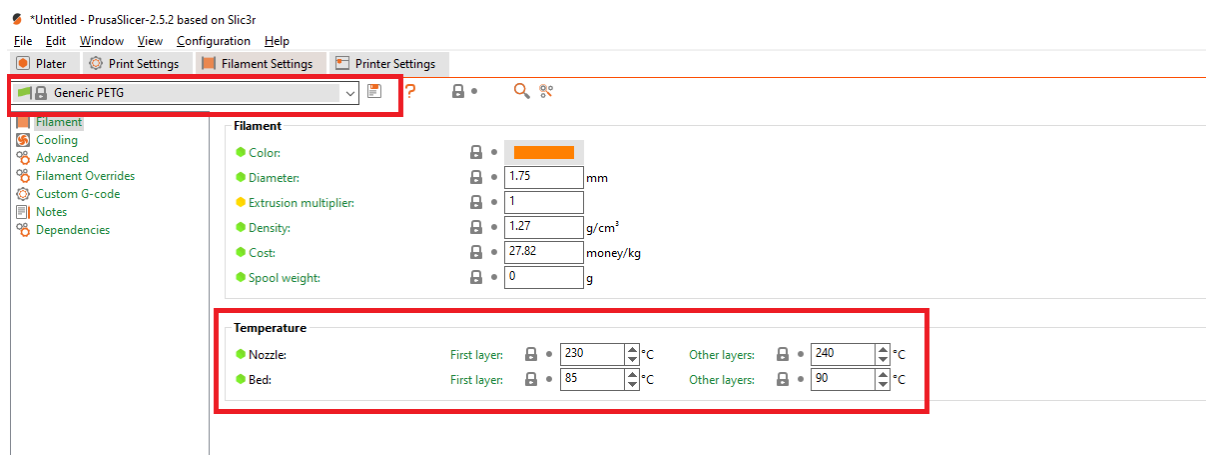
*Untitled - PrusaSlicer-2.5.2 based on Slic3r

File Edit Window View Configuration Help

Plater | Print Settings | Filament Settings | Printer Settings

Generic PETG

?

Filament
Cooling
Advanced
Filament Overrides
Custom G-code
Notes
Dependencies

Filament

Color:

Diameter: 1.75 mm

Extrusion multiplier: 1

Density: 1.27 g/cm$^3$

Cost: 27.82 money/kg

Spool weight: 0 g

Temperature

Nozzle: First layer: 230 °C Other layers: 240 °C

Bed: First layer: 85 °C Other layers: 90 °C